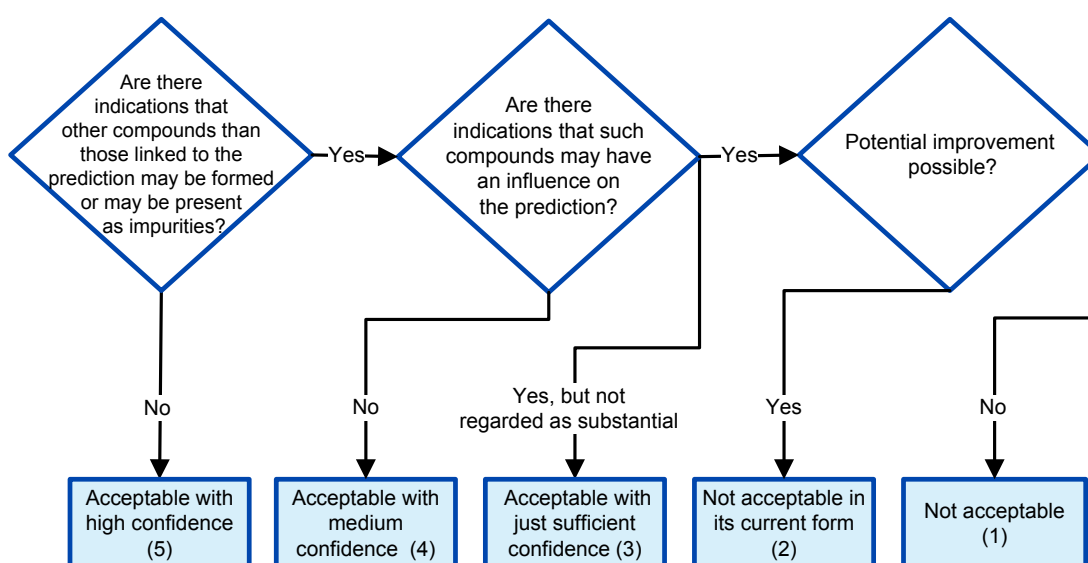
Are there indications that other compounds than those linked to the prediction may be formed or may be present as impurities?

Yes

Are there indications that such compounds may have an influence on the prediction?

Yes

Potential improvement possible?

No

No

Yes, but not regarded as substantial

Yes

No

Acceptable with high confidence (5)

Acceptable with medium confidence (4)

Acceptable with just sufficient confidence (3)

Not acceptable in its current form (2)

Not acceptable (1)